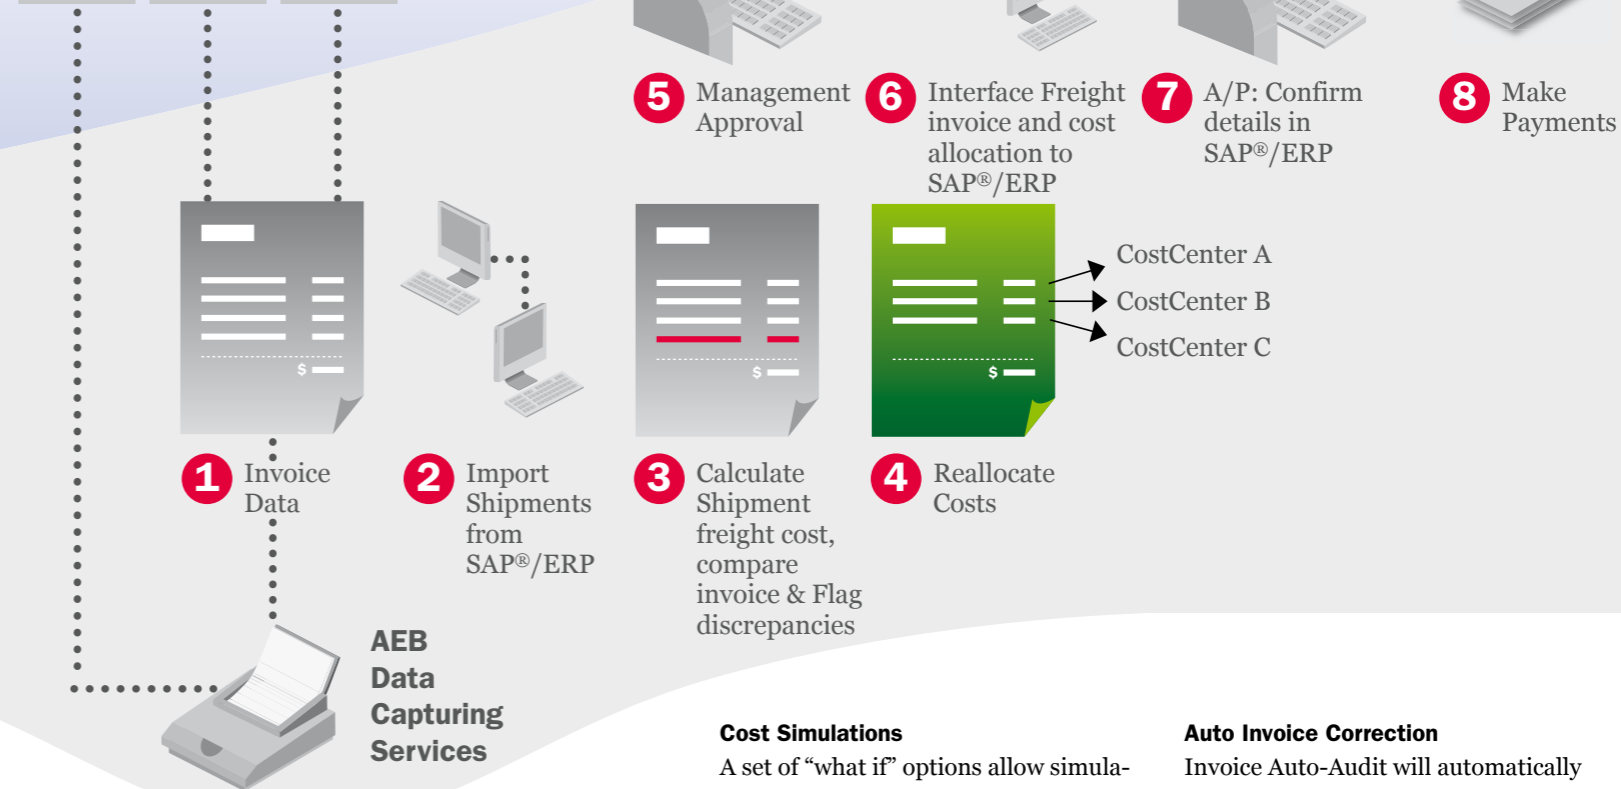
5 Management Approval

6 Interface Freight invoice and cost allocation to SAP®/ERP

7 A/P: Confirm details in SAP®/ERP

8 Make Payments

$

$

$

CostCenter A

CostCenter B

CostCenter C

1 Invoice Data

2 Import Shipments from SAP®/ERP

3 Calculate Shipment freight cost, compare invoice & Flag discrepancies

4 Reallocate Costs

AEB Data Capturing Services

Cost Simulations

A set of “what if” options allow simula-

Auto Invoice Correction

Invoice Auto-Audit will automatically